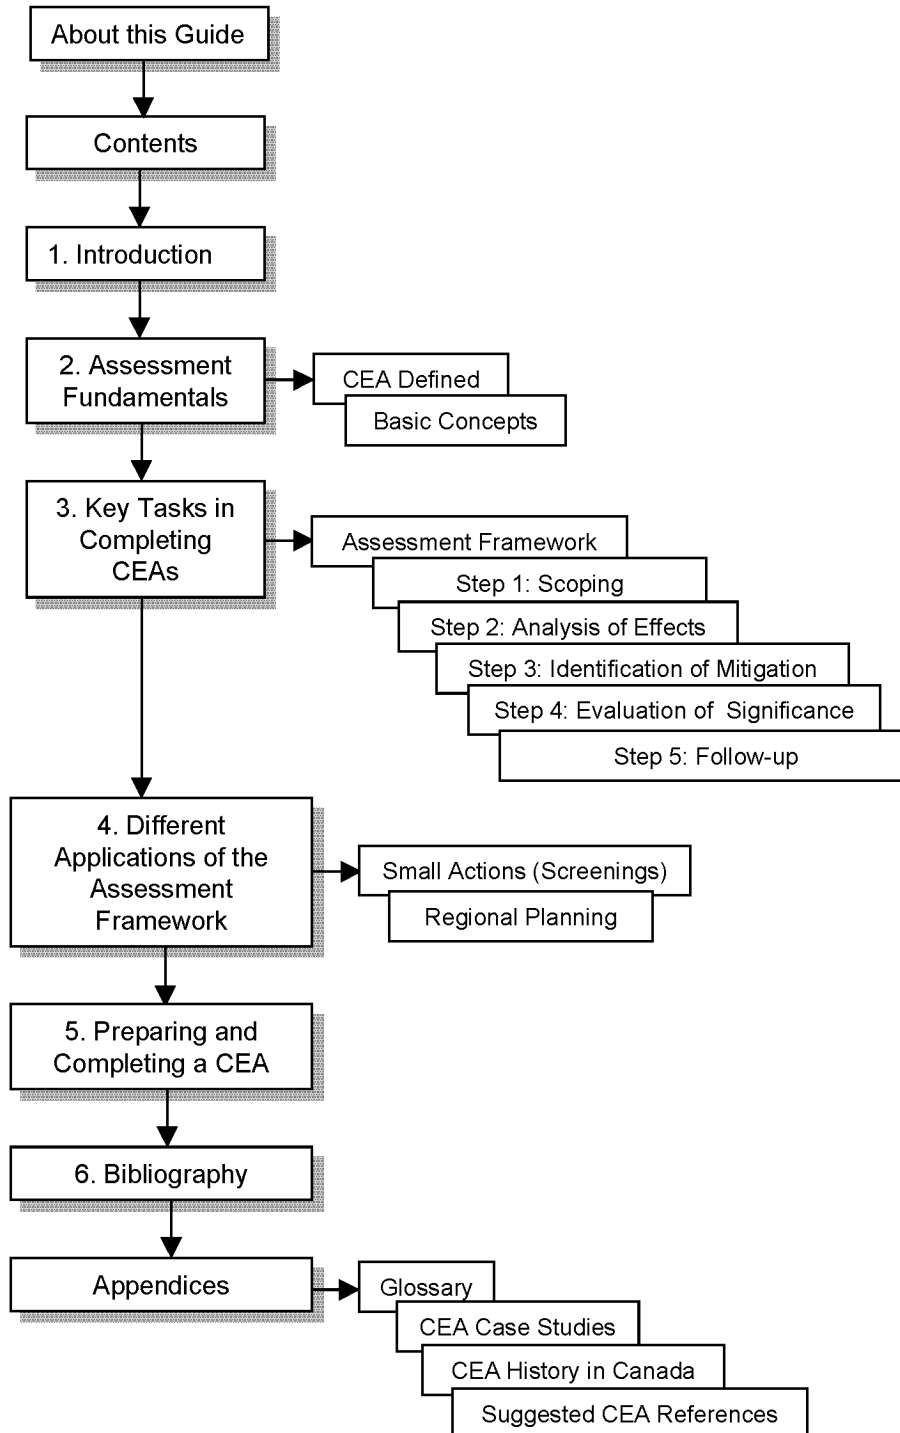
About this Guide

Contents

1. Introduction

2. Assessment Fundamentals

CEA Defined

Basic Concepts

3. Key Tasks in Completing CEAs

Assessment Framework

Step 1: Scoping

Step 2: Analysis of Effects

Step 3: Identification of Mitigation

Step 4: Evaluation of Significance

Step 5: Follow-up

4. Different Applications of the Assessment Framework

Small Actions (Screenings)

Regional Planning

5. Preparing and Completing a CEA

6. Bibliography

Appendices

Glossary

CEA Case Studies

CEA History in Canada

Suggested CEA References